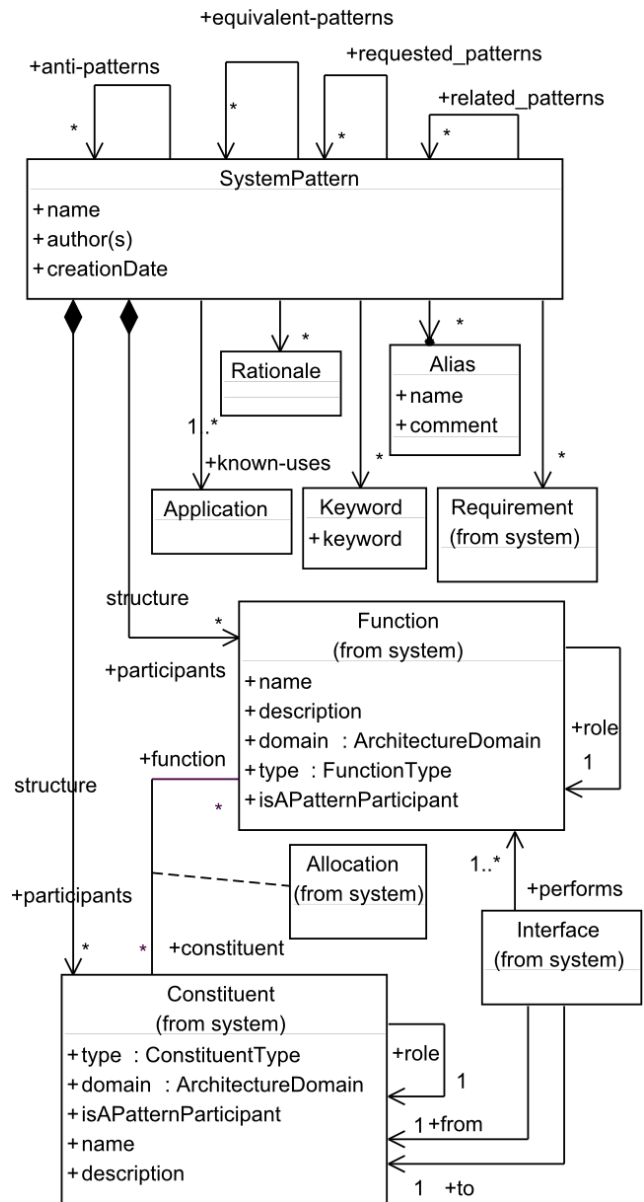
+equivalent-patterns
+requested_patterns
+anti-patterns
+related_patterns
*
*
*
*

SystemPattern
+name
+author(s)
+creationDate

*
*
Rationale
Alias
+name
+comment

1..*
+known-uses
*
*
Application
Keyword
+keyword
Requirement
(from system)

structure
*
+participants
Function
(from system)
+name
+description
+domain : ArchitectureDomain
+type : FunctionType
+isAPatternParticipant
+role
1
+function
structure
*

Allocation
(from system)
1..*
+performs
+participants
*
*
+constituent
Interface
(from system)

Constituent
(from system)
+type : ConstituentType
+domain : ArchitectureDomain
+isAPatternParticipant
+name
+description
+role
1
1 +from
1 +to